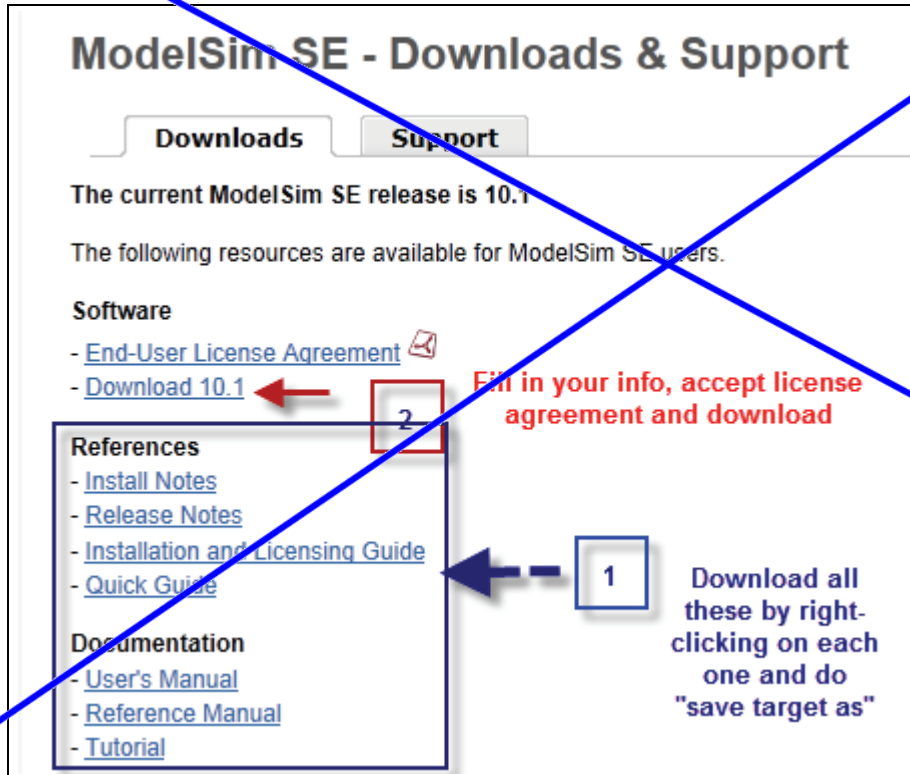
ModelSim SE - Downloads & Support

Downloads

Support

The current ModelSim SE release is 10.1

The following resources are available for ModelSim SE users.

Software

- End-User License Agreement
- Download 10.1

Fill in your info, accept license agreement and download

2

References
- Install Notes
- Release Notes
- Installation and Licensing Guide
- Quick Guide

1

Download all these by right-clicking on each one and do "save target as"

Documentation
- User's Manual
- Reference Manual
- Tutorial